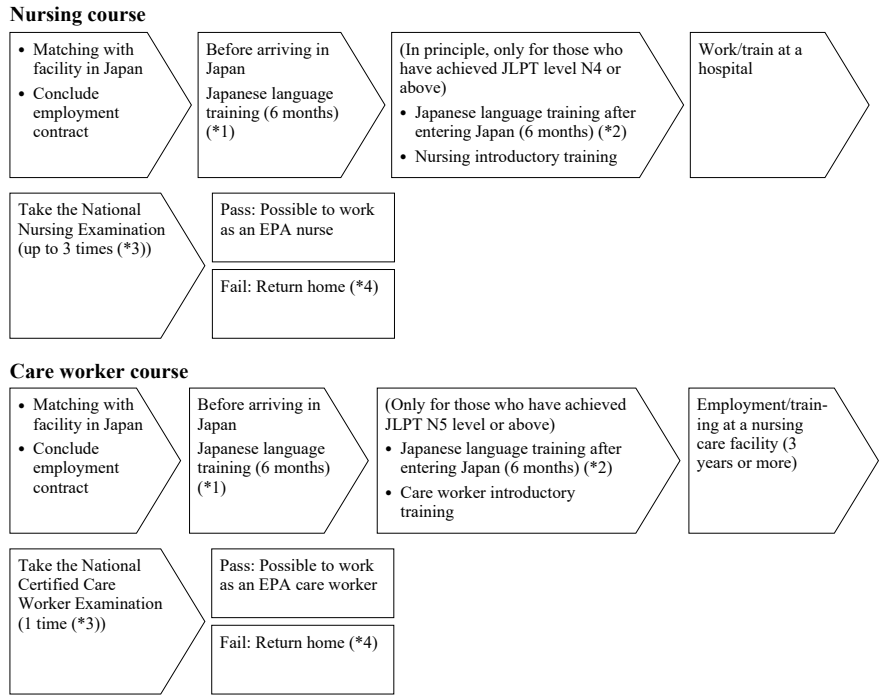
**Nursing course**

• Matching with facility in Japan
• Conclude employment contract

Before arriving in Japan
Japanese language training (6 months) (*1)

(In principle, only for those who have achieved JLPT level N4 or above)
• Japanese language training after entering Japan (6 months) (*2)
• Nursing introductory training

Work/train at a hospital

Take the National Nursing Examination (up to 3 times (*3))

Pass: Possible to work as an EPA nurse

Fail: Return home (*4)

**Care worker course**

• Matching with facility in Japan
• Conclude employment contract

Before arriving in Japan
Japanese language training (6 months) (*1)

(Only for those who have achieved JLPT N5 level or above)
• Japanese language training after entering Japan (6 months) (*2)
• Care worker introductory training

Employment/training at a nursing care facility (3 years or more)

Take the National Certified Care Worker Examination (1 time (*3))

Pass: Possible to work as an EPA care worker

Fail: Return home (*4)